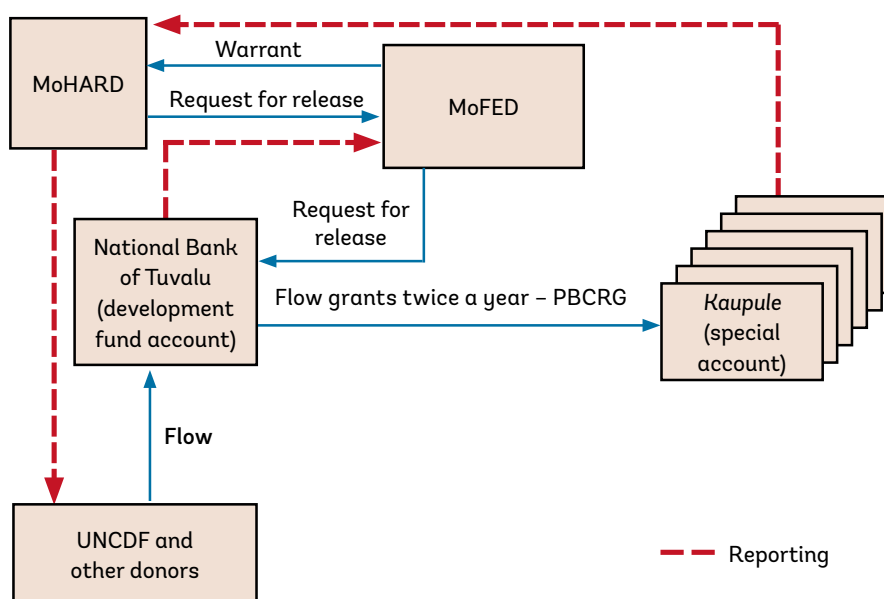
MoHARD

Warrant

Request for release

MoFED

Request for release

National Bank of Tuvalu (development fund account)

Flow grants twice a year – PBCRG

*Kaupule* (special account)

Flow

UNCDF and other donors

Reporting